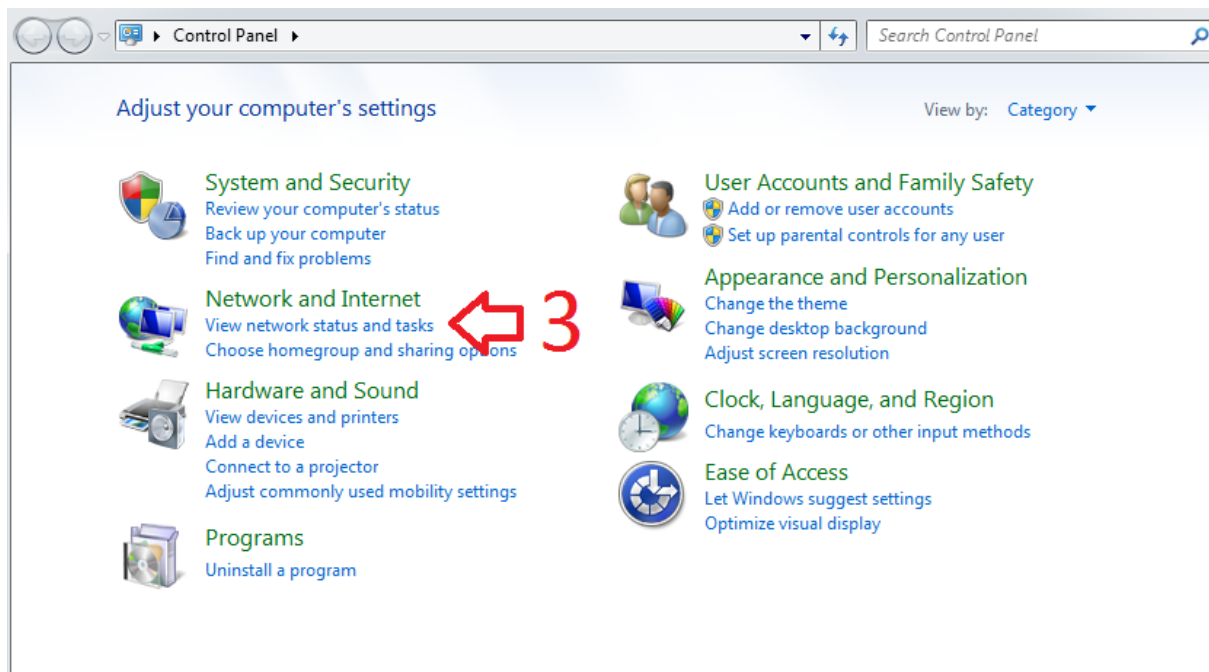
Control Panel

Search Control Panel

Adjust your computer's settings

View by: Category

System and Security
Review your computer's status
Back up your computer
Find and fix problems

Network and Internet
View network status and tasks
Choose homegroup and sharing options

3

Hardware and Sound
View devices and printers
Add a device
Connect to a projector
Adjust commonly used mobility settings

Programs
Uninstall a program

User Accounts and Family Safety
Add or remove user accounts
Set up parental controls for any user

Appearance and Personalization
Change the theme
Change desktop background
Adjust screen resolution

Clock, Language, and Region
Change keyboards or other input methods

Ease of Access
Let Windows suggest settings
Optimize visual display